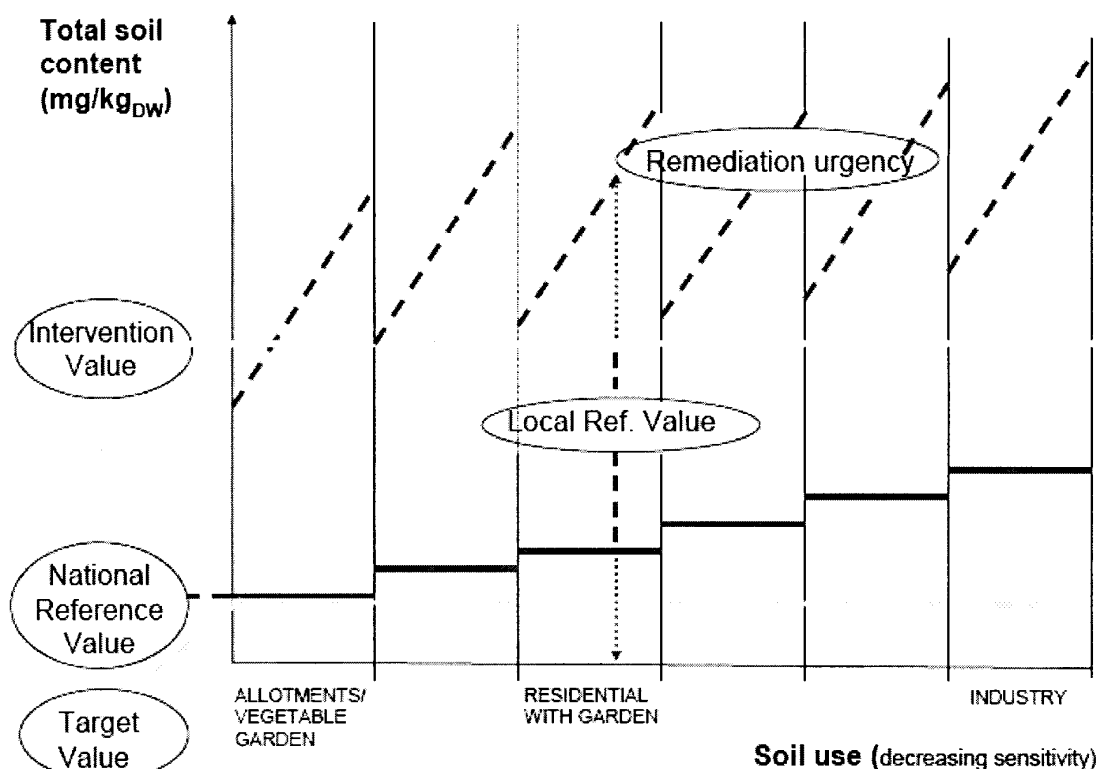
Total soil content (mg/kg$_{DW}$)

Remediation urgency

Intervention Value

Local Ref. Value

National Reference Value

Target Value

ALLOTMENTS/ VEGETABLE GARDEN

RESIDENTIAL WITH GARDEN

INDUSTRY

Soil use (decreasing sensitivity)